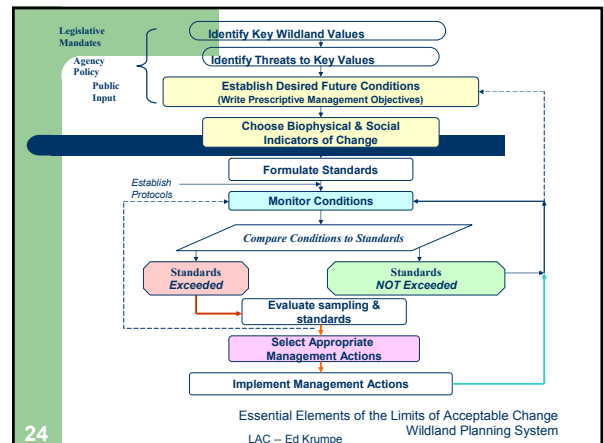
Legislative Mandates

Agency Policy

Public Input

Identify Key Wildland Values

Identify Threats to Key Values

Establish Desired Future Conditions
(Write Prescriptive Management Objectives)

Choose Biophysical & Social Indicators of Change

Formulate Standards

Establish Protocols

Monitor Conditions

Compare Conditions to Standards

Standards
Exceeded

Standards
NOT Exceeded

Evaluate sampling & standards

Select Appropriate Management Actions

Implement Management Actions

24

Essential Elements of the Limits of Acceptable Change Wildland Planning System

LAC -- Ed Krumpe